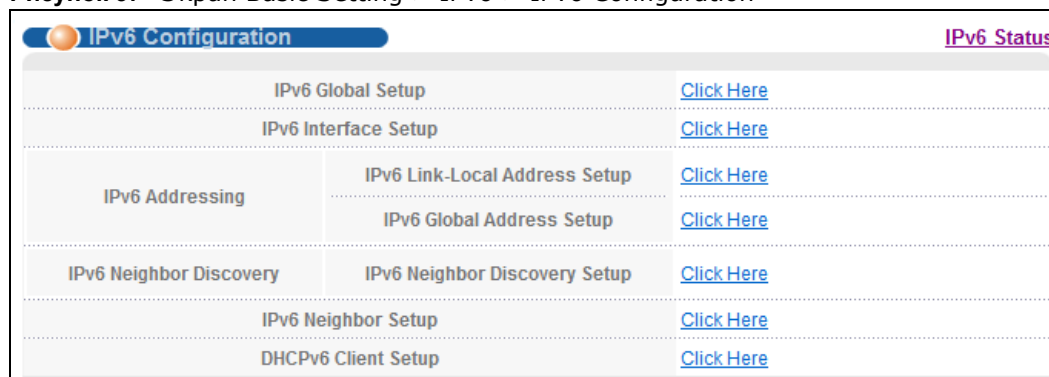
IPv6 Configuration

IPv6 Status

| | | |
|---|---|---|
| IPv6 Global Setup | | Click Here |
| IPv6 Interface Setup | | Click Here |
| IPv6 Addressing | IPv6 Link-Local Address Setup | Click Here |
| | IPv6 Global Address Setup | Click Here |
| IPv6 Neighbor Discovery | IPv6 Neighbor Discovery Setup | Click Here |
| IPv6 Neighbor Setup | | Click Here |
| DHCPv6 Client Setup | | Click Here |